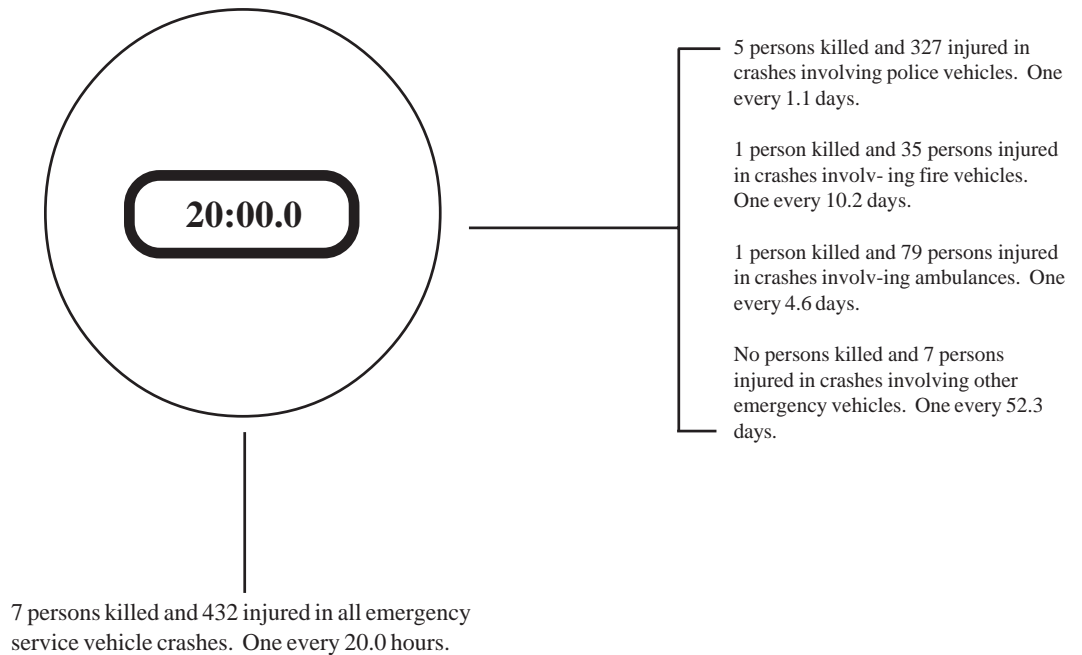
20:00.0

5 persons killed and 327 injured in crashes involving police vehicles. One every 1.1 days.

1 person killed and 35 persons injured in crashes involv- ing fire vehicles. One every 10.2 days.

1 person killed and 79 persons injured in crashes involv-ing ambulances. One every 4.6 days.

No persons killed and 7 persons injured in crashes involving other emergency vehicles. One every 52.3 days.

7 persons killed and 432 injured in all emergency service vehicle crashes. One every 20.0 hours.